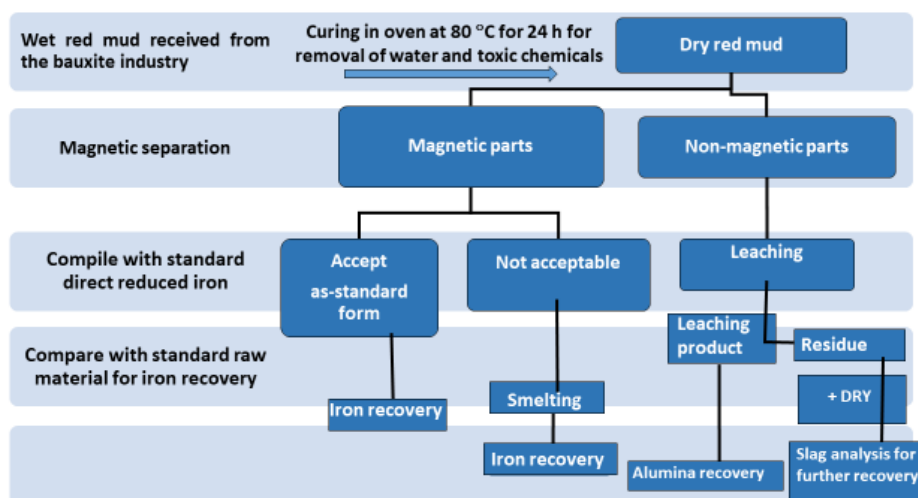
Wet red mud received from the bauxite industry

Curing in oven at 80 °C for 24 h for removal of water and toxic chemicals

Dry red mud

Magnetic separation

Magnetic parts

Non-magnetic parts

Compile with standard direct reduced iron

Accept as-standard form

Not acceptable

Leaching

Compare with standard raw material for iron recovery

Leaching product

Residue

+ DRY

Iron recovery

Smelting

Iron recovery

Alumina recovery

Slag analysis for further recovery